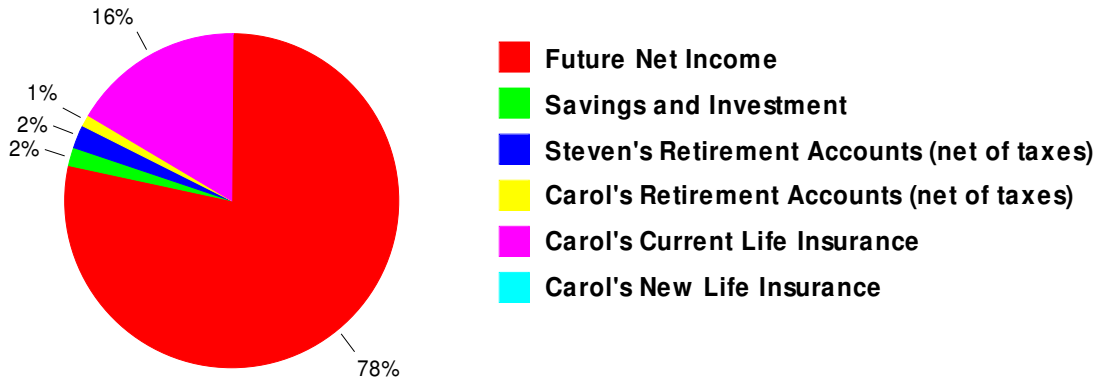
16%
1%
2%
2%
78%

Future Net Income
Savings and Investment
Steven's Retirement Accounts (net of taxes)
Carol's Retirement Accounts (net of taxes)
Carol's Current Life Insurance
Carol's New Life Insurance